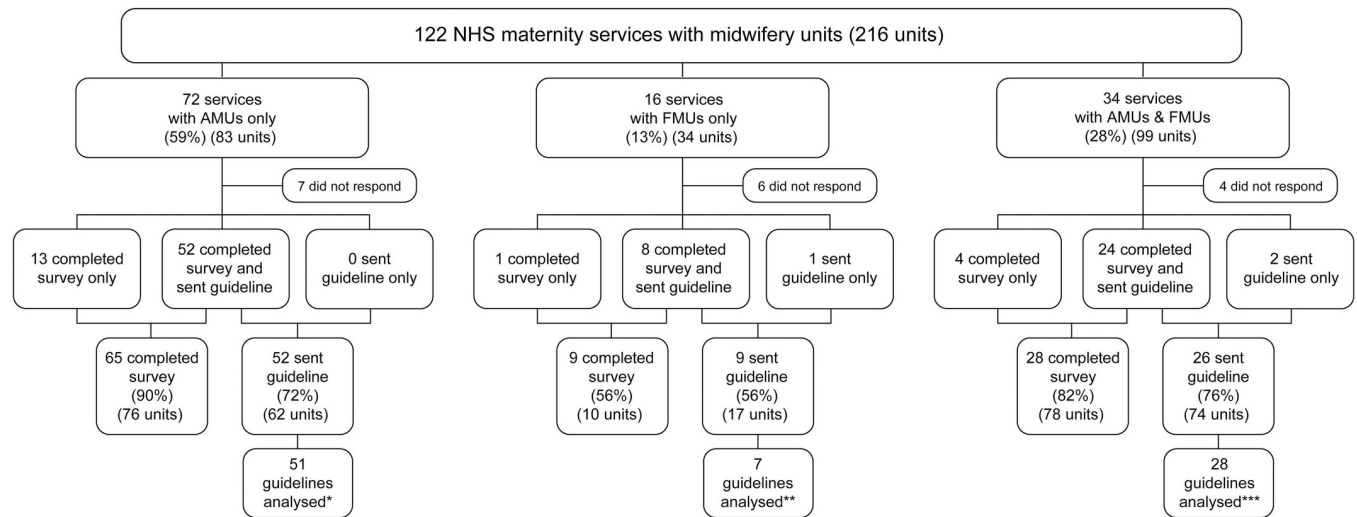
122 NHS maternity services with midwifery units (216 units)

72 services with AMUs only (59%) (83 units)

7 did not respond

13 completed survey only

52 completed survey and sent guideline

0 sent guideline only

65 completed survey (90%) (76 units)

52 sent guideline (72%) (62 units)

51 guidelines analysed*

16 services with FMUs only (13%) (34 units)

6 did not respond

1 completed survey only

8 completed survey and sent guideline

1 sent guideline only

9 completed survey (56%) (10 units)

9 sent guideline (56%) (17 units)

7 guidelines analysed**

34 services with AMUs & FMUs (28%) (99 units)

4 did not respond

4 completed survey only

24 completed survey and sent guideline

2 sent guideline only

28 completed survey (82%) (78 units)

26 sent guideline (76%) (74 units)

28 guidelines analysed***